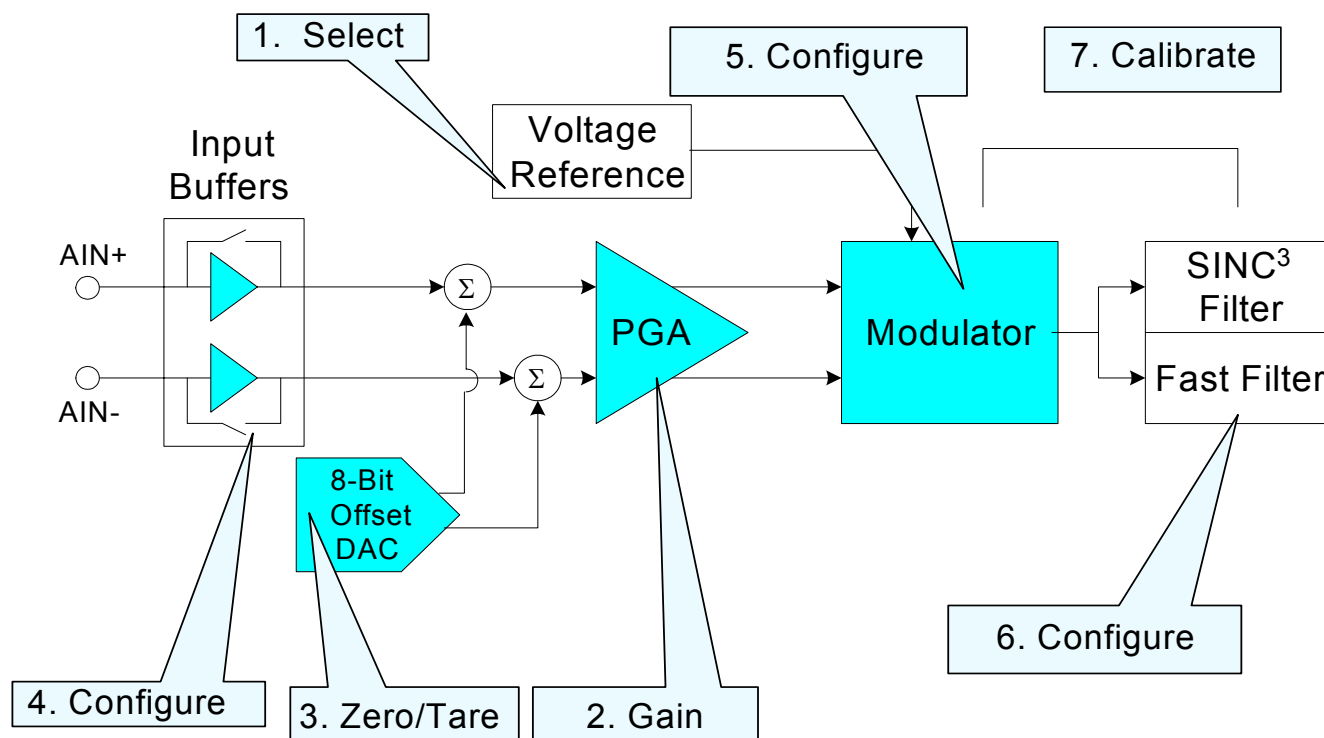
1. Select

5. Configure

7. Calibrate

Voltage Reference

Input Buffers

AIN+

AIN-

$\Sigma$

$\Sigma$

PGA

Modulator

SINC$^3$ Filter

Fast Filter

8-Bit Offset DAC

6. Configure

4. Configure

3. Zero/Tare

2. Gain